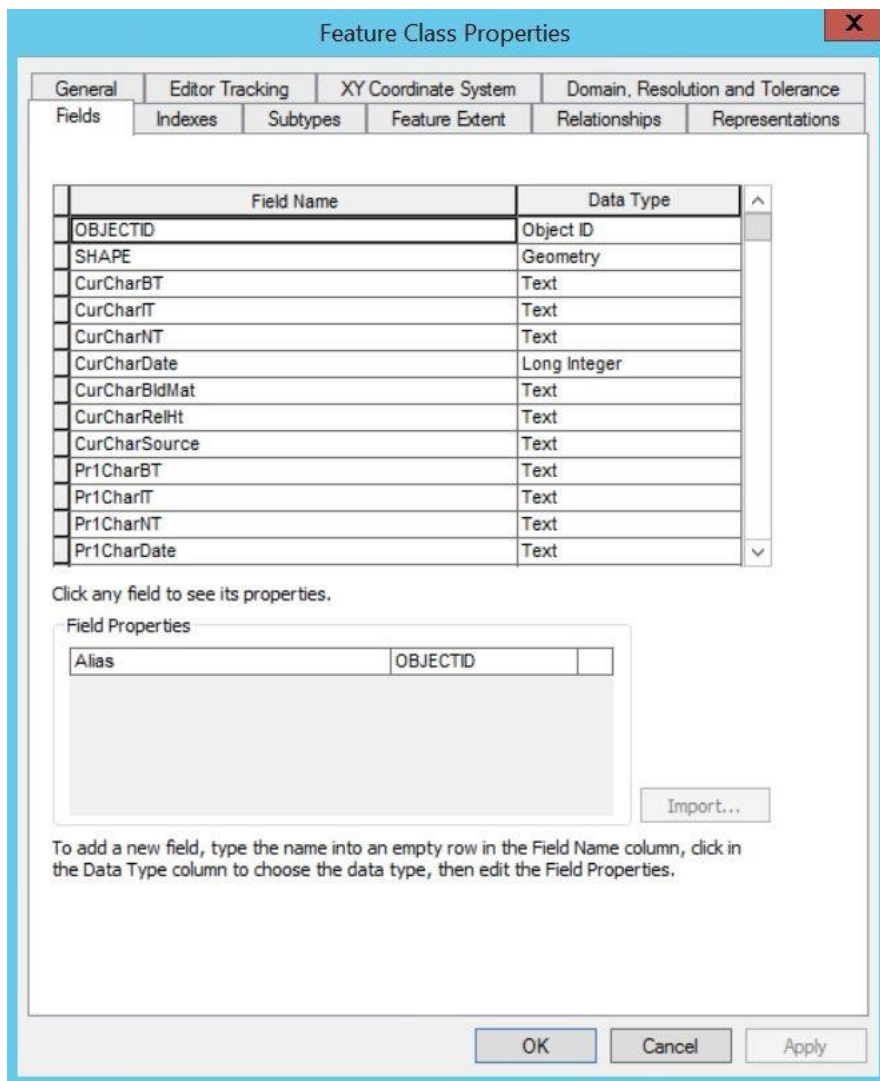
Feature Class Properties

X

General | Editor Tracking | XY Coordinate System | Domain, Resolution and Tolerance

Fields | Indexes | Subtypes | Feature Extent | Relationships | Representations

| Field Name | Data Type |
|---|---|
| OBJECTID | Object ID |
| SHAPE | Geometry |
| CurCharBT | Text |
| CurCharIT | Text |
| CurCharNT | Text |
| CurCharDate | Long Integer |
| CurCharBldMat | Text |
| CurCharRelHt | Text |
| CurCharSource | Text |
| Pr1CharBT | Text |
| Pr1CharIT | Text |
| Pr1CharNT | Text |
| Pr1CharDate | Text |

Click any field to see its properties.

Field Properties

| Alias | OBJECTID |
|---|---|

Import...

To add a new field, type the name into an empty row in the Field Name column, click in the Data Type column to choose the data type, then edit the Field Properties.

OK | Cancel | Apply